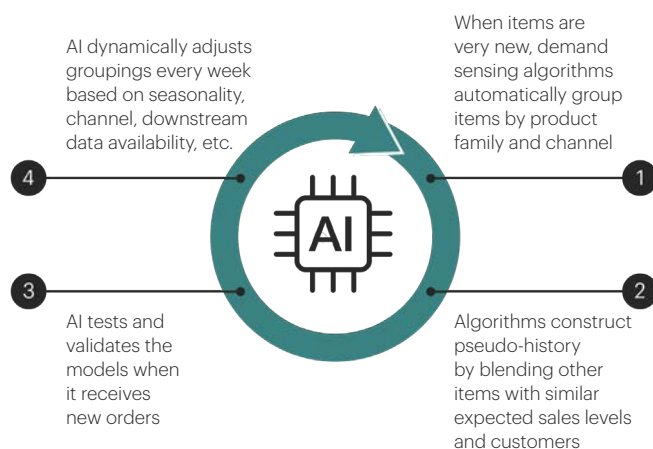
AI dynamically adjusts groupings every week based on seasonality, channel, downstream data availability, etc.

When items are very new, demand sensing algorithms automatically group items by product family and channel

AI

4

1

3

2

AI tests and validates the models when it receives new orders

Algorithms construct pseudo-history by blending other items with similar expected sales levels and customers